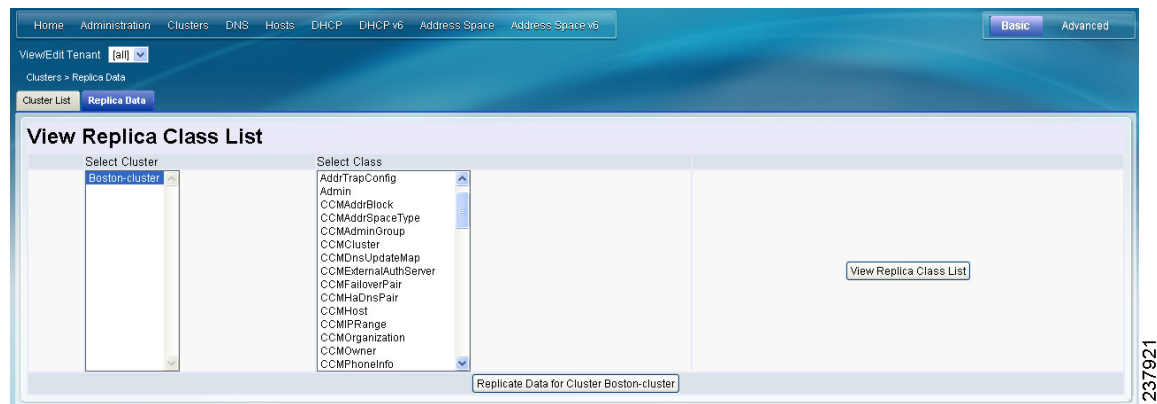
Home Administration Clusters DNS Hosts DHCP DHCP v6 Address Space Address Space v6

Basic Advanced

View/Edit Tenant [all]

Clusters > Replica Data

Cluster List Replica Data

View Replica Class List

| Select Cluster | Select Class | |
|---|---|---|
| Boston-cluster | AddrTrapConfig<br>Admin<br>CCMAddrBlock<br>CCMAddrSpaceType<br>CCMAdminGroup<br>CCMCluster<br>CCMDnsUpdateMap<br>CCMExternalAuthServer<br>CCMFailoverPair<br>CCMHaDnsPair<br>CCMHost<br>CCMIPRange<br>CCMOrganization<br>CCMOwner<br>CCMPhoneInfo | View Replica Class List |

Replicate Data for Cluster Boston-cluster

237921